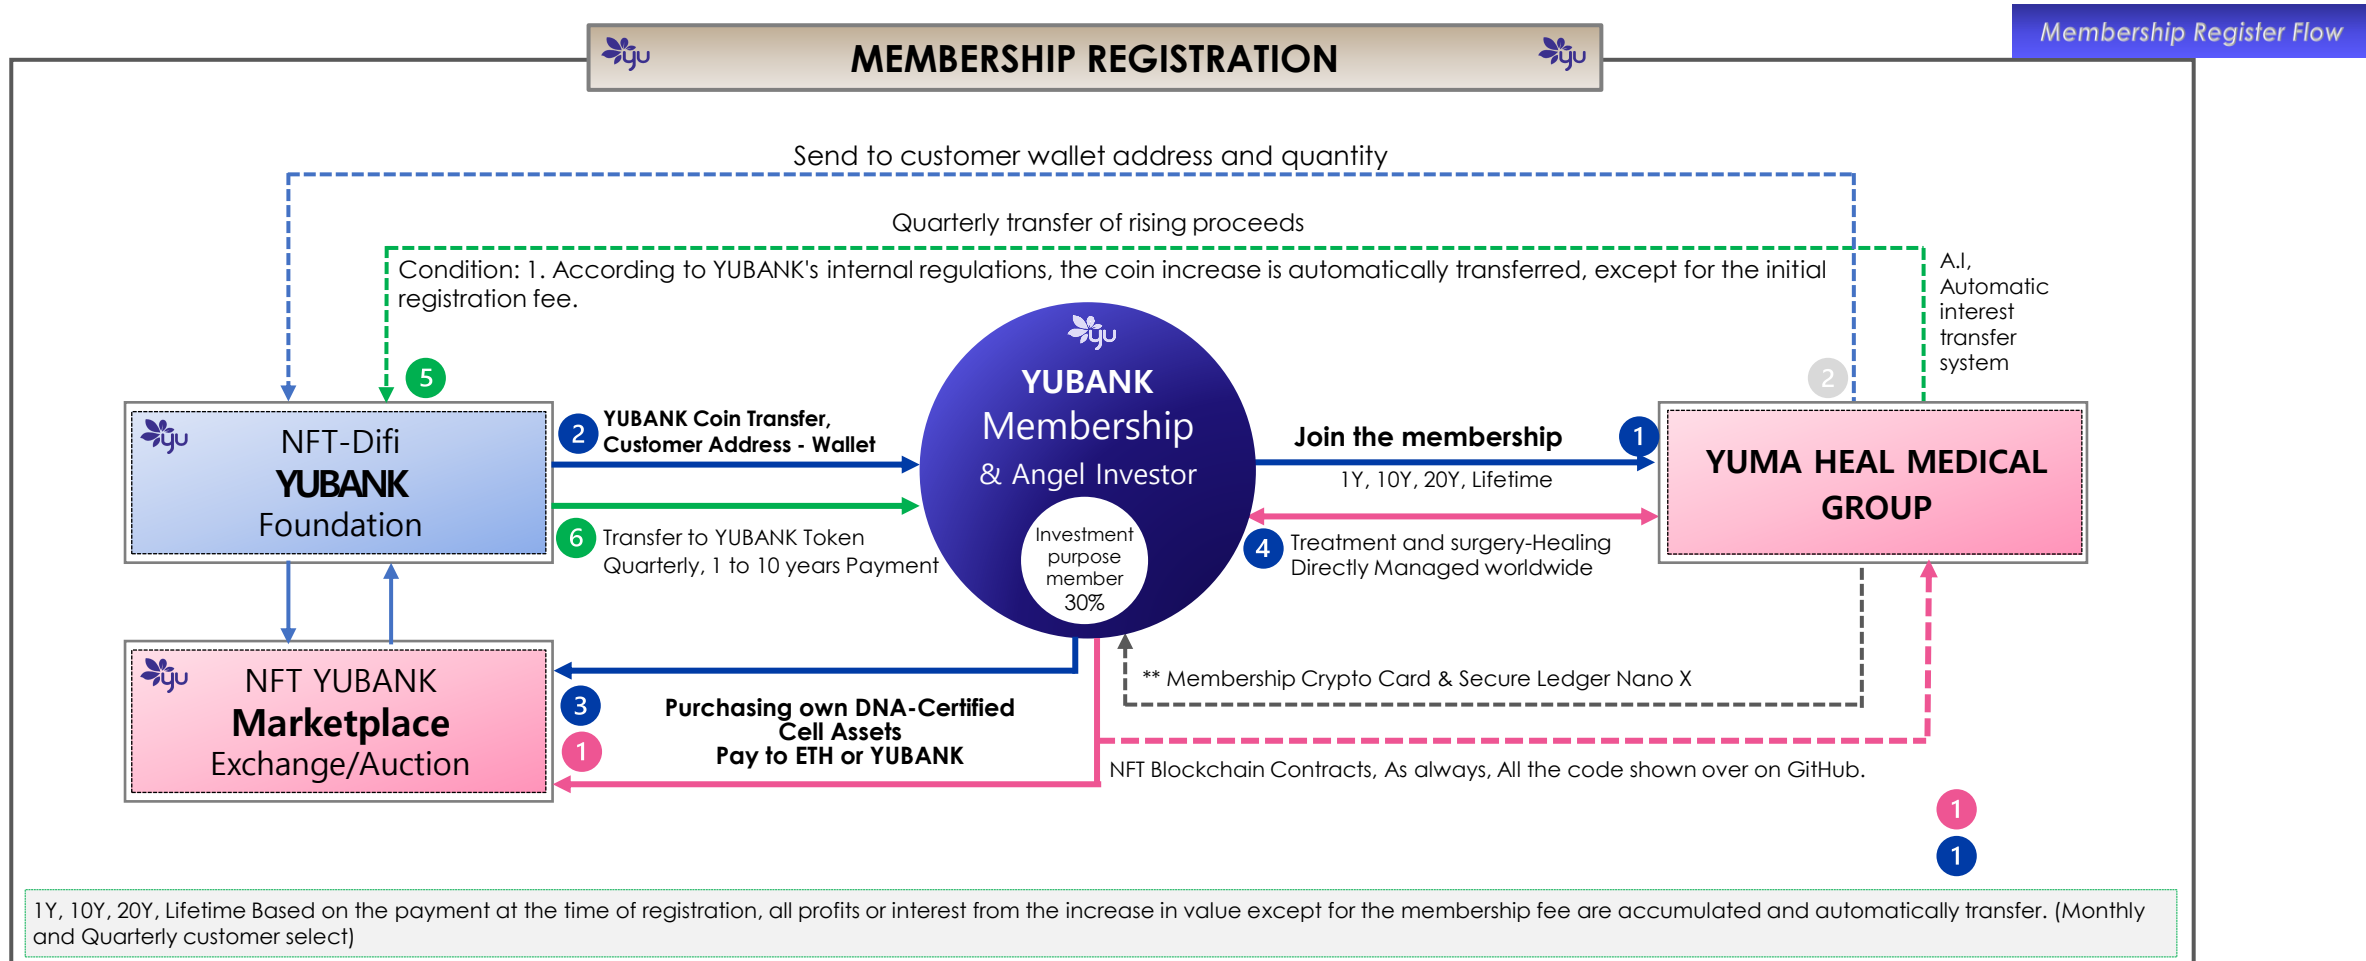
Membership Register Flow

yu MEMBERSHIP REGISTRATION yu

Send to customer wallet address and quantity

Quarterly transfer of rising proceeds

Condition: 1. According to YUBANK's internal regulations, the coin increase is automatically transferred, except for the initial registration fee.

A.I, Automatic interest transfer system

5

2

yu NFT-Difi YUBANK Foundation

2 YUBANK Coin Transfer, Customer Address - Wallet

6 Transfer to YUBANK Token Quarterly, 1 to 10 years Payment

yu YUBANK Membership & Angel Investor

Investment purpose member 30%

Join the membership 1

1Y, 10Y, 20Y, Lifetime

4 Treatment and surgery-Healing Directly Managed worldwide

YUMA HEAL MEDICAL GROUP

yu NFT YUBANK Marketplace Exchange/Auction

3

1

Purchasing own DNA-Certified Cell Assets Pay to ETH or YUBANK

** Membership Crypto Card & Secure Ledger Nano X

NFT Blockchain Contracts, As always, All the code shown over on GitHub.

1

1

1Y, 10Y, 20Y, Lifetime Based on the payment at the time of registration, all profits or interest from the increase in value except for the membership fee are accumulated and automatically transfer. (Monthly and Quarterly customer select)